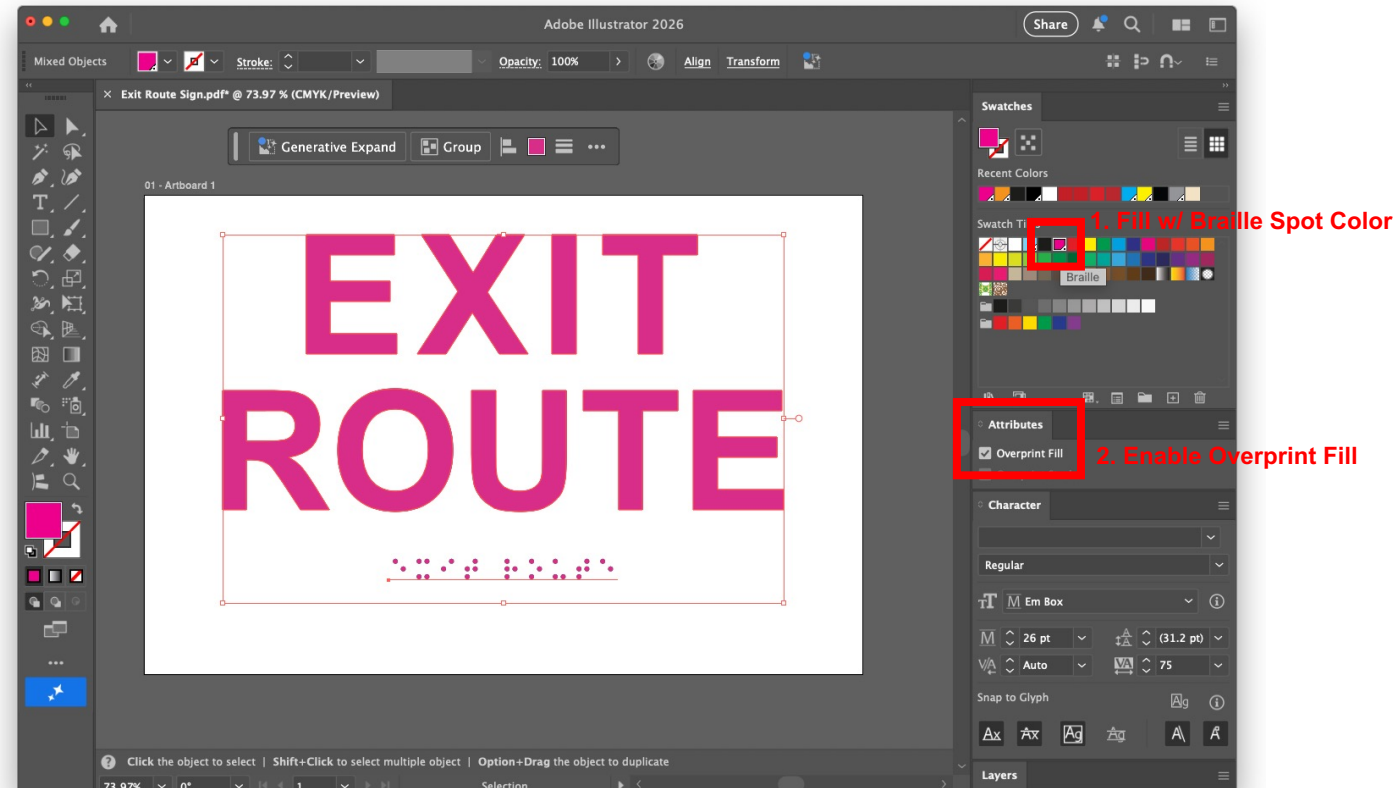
Adobe Illustrator 2026

Share

Mixed Objects

Stroke:

Opacity: 100%

Align

Transform

Exit Route Sign.pdf* @ 73.97 % (CMYK/Preview)

Generative Expand

Group

01 - Artboard 1

EXIT
ROUTE

Swatches

Recent Colors

Swatch Ti

1. Fill w/ Braille Spot Color

Braille

Attributes

Overprint Fill

2. Enable Overprint Fill

Character

Regular

Em Box

26 pt

(31.2 pt)

Auto

75

Snap to Glyph

Layers

Click the object to select | Shift+Click to select multiple object | Option+Drag the object to duplicate

73.97%

0°

1

Selection